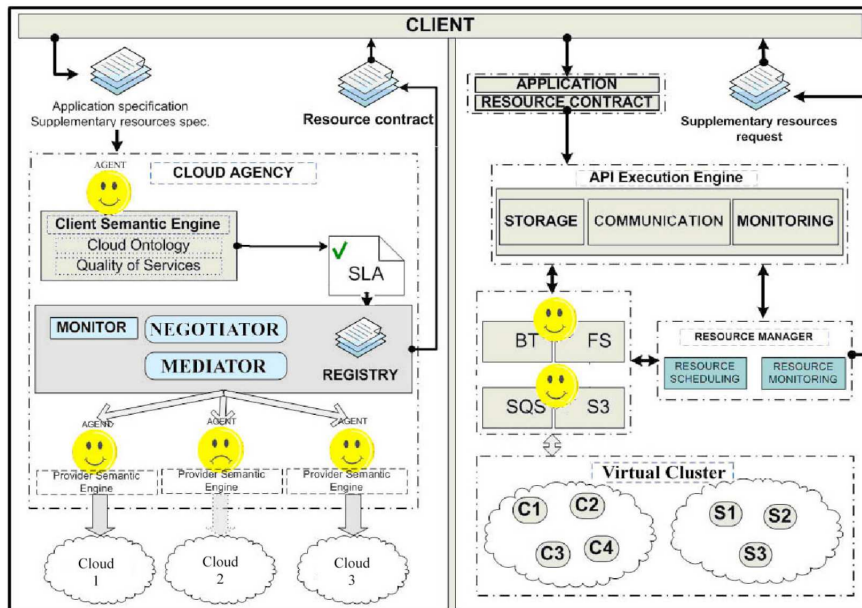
CLIENT

Application specification
Supplementary resources spec.

Resource contract

AGENT

CLOUD AGENCY

Client Semantic Engine
Cloud Ontology
Quality of Services

SLA

MONITOR
NEGOTIATOR
MEDIATOR
REGISTRY

AGENT
AGENT
AGENT

Provider Semantic Engine
Provider Semantic Engine
Provider Semantic Engine

Cloud 1
Cloud 2
Cloud 3

APPLICATION
RESOURCE CONTRACT

Supplementary resources request

API Execution Engine
STORAGE
COMMUNICATION
MONITORING

BT
FS
SQS
S3

RESOURCE MANAGER
RESOURCE SCHEDULING
RESOURCE MONITORING

Virtual Cluster
C1
C2
C3
C4
S1
S2
S3